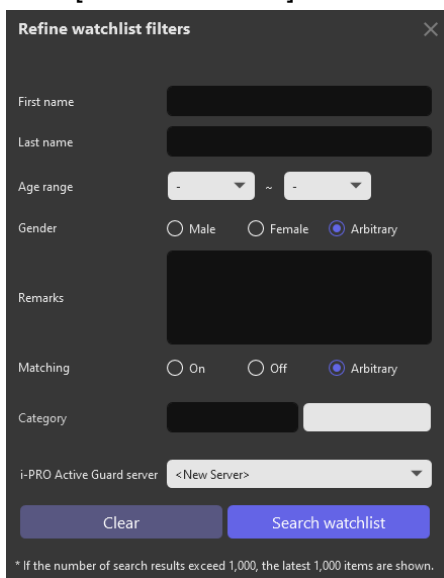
Refine watchlist filters

First name

Last name

Age range - ~ -

Gender Male Female Arbitrary

Remarks

Matching On Off Arbitrary

Category

i-PRO Active Guard server <New Server>

Clear

Search watchlist

* If the number of search results exceed 1,000, the latest 1,000 items are shown.